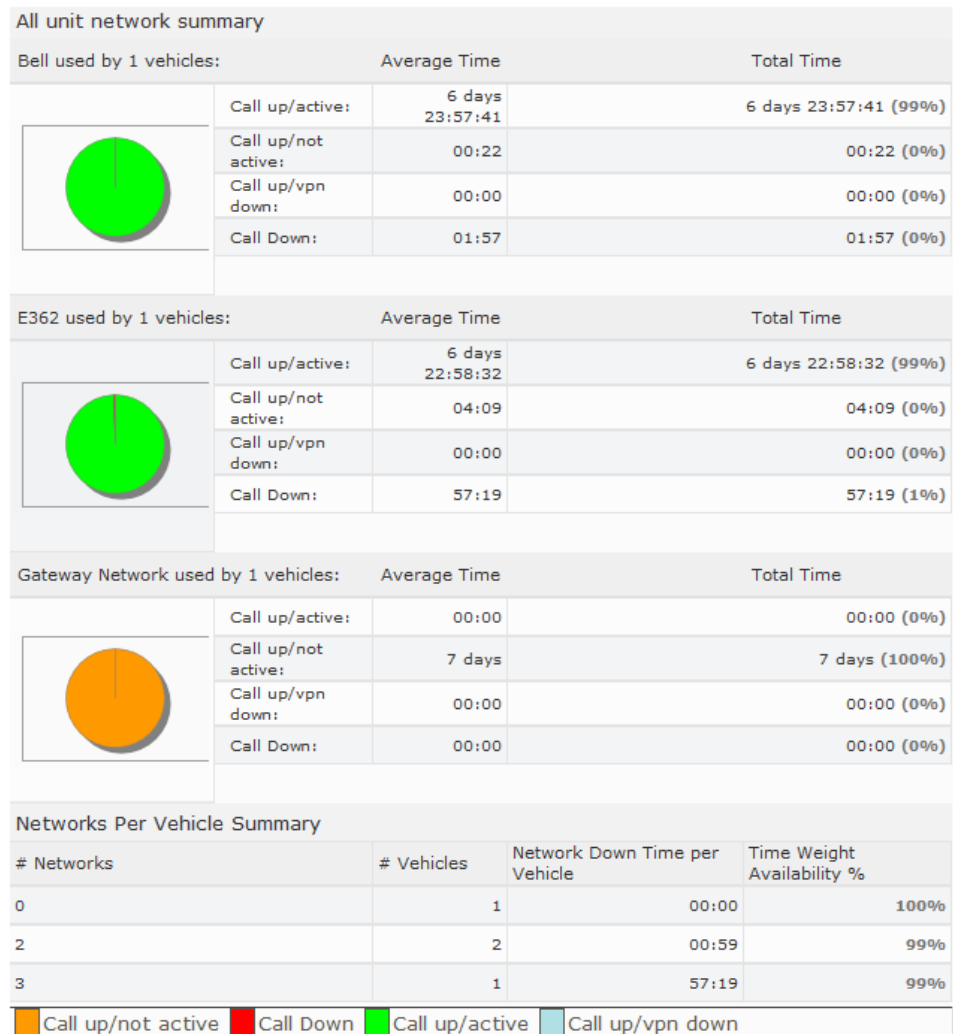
All unit network summary

| Bell used by 1 vehicles: | | Average Time | Total Time |
|---|---|---|---|
| | Call up/active: | 6 days 23:57:41 | 6 days 23:57:41 (99%) |
| | Call up/not active: | 00:22 | 00:22 (0%) |
| | Call up/vpn down: | 00:00 | 00:00 (0%) |
| | Call Down: | 01:57 | 01:57 (0%) |

| E362 used by 1 vehicles: | | Average Time | Total Time |
|---|---|---|---|
| | Call up/active: | 6 days 22:58:32 | 6 days 22:58:32 (99%) |
| | Call up/not active: | 04:09 | 04:09 (0%) |
| | Call up/vpn down: | 00:00 | 00:00 (0%) |
| | Call Down: | 57:19 | 57:19 (1%) |

| Gateway Network used by 1 vehicles: | | Average Time | Total Time |
|---|---|---|---|
| | Call up/active: | 00:00 | 00:00 (0%) |
| | Call up/not active: | 7 days | 7 days (100%) |
| | Call up/vpn down: | 00:00 | 00:00 (0%) |
| | Call Down: | 00:00 | 00:00 (0%) |

Networks Per Vehicle Summary

| # Networks | # Vehicles | Network Down Time per Vehicle | Time Weight Availability % |
|---|---|---|---|
| 0 | 1 | 00:00 | 100% |
| 2 | 2 | 00:59 | 99% |
| 3 | 1 | 57:19 | 99% |

Call up/not active  Call Down  Call up/active  Call up/vpn down